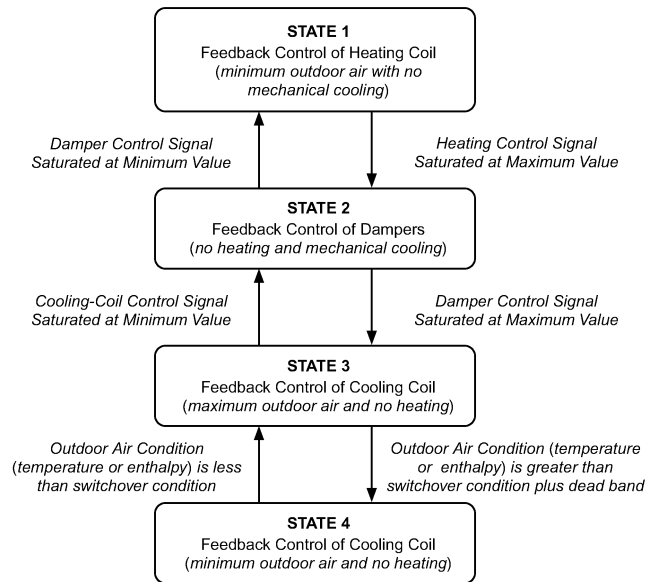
STATE 1
Feedback Control of Heating Coil
(minimum outdoor air with no mechanical cooling)

Damper Control Signal
Saturated at Minimum Value

Heating Control Signal
Saturated at Maximum Value

STATE 2
Feedback Control of Dampers
(no heating and mechanical cooling)

Cooling-Coil Control Signal
Saturated at Minimum Value

Damper Control Signal
Saturated at Maximum Value

STATE 3
Feedback Control of Cooling Coil
(maximum outdoor air and no heating)

Outdoor Air Condition
(temperature or enthalpy) is less than switchover condition

Outdoor Air Condition (temperature or enthalpy) is greater than switchover condition plus dead band

STATE 4
Feedback Control of Cooling Coil
(minimum outdoor air and no heating)